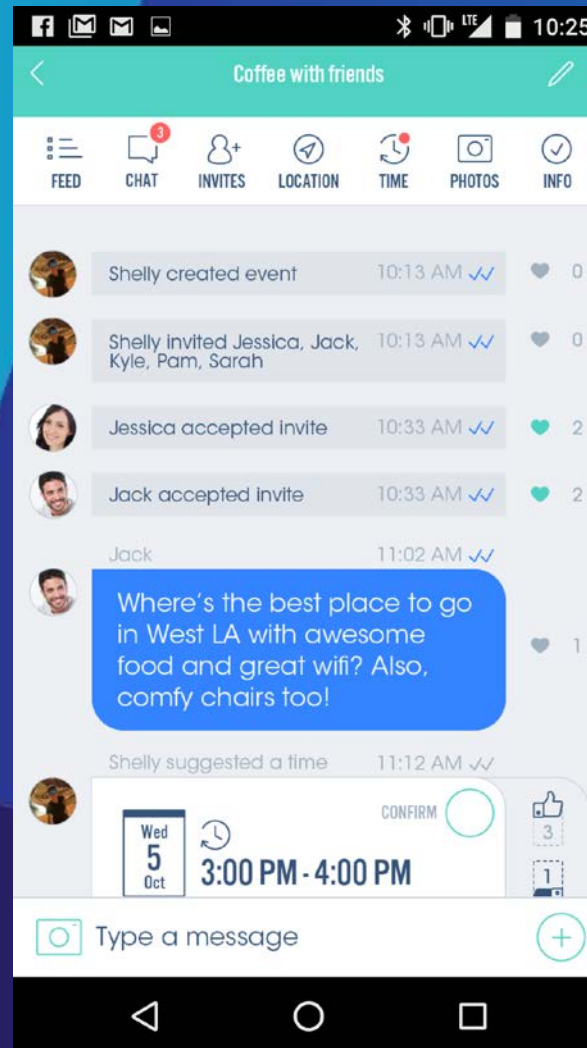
LTE 10:25

Coffee with friends

FEED
3
CHAT
INVITES
LOCATION
TIME
PHOTOS
INFO

Shelly created event 10:13 AM 0

Shelly invited Jessica, Jack, Kyle, Pam, Sarah 10:13 AM 0

Jessica accepted invite 10:33 AM 2

Jack accepted invite 10:33 AM 2

Jack 11:02 AM

Where's the best place to go in West LA with awesome food and great wifi? Also, comfy chairs too! 1

Shelly suggested a time 11:12 AM

CONFIRM

Wed
5
Oct

3:00 PM - 4:00 PM

3
1

Type a message